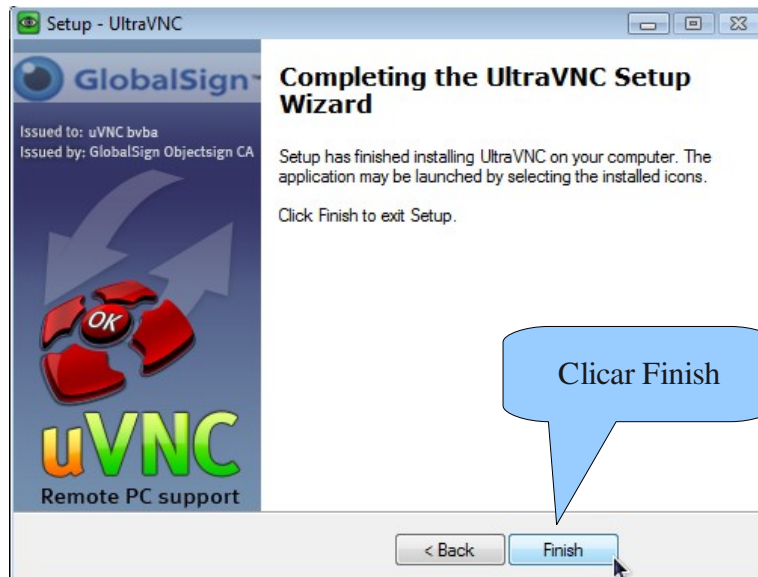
Setup - UltraVNC

GlobalSign

Issued to: uVNC bvba
Issued by: GlobalSign Objectsign CA

OK

uVNC

Remote PC support

Completing the UltraVNC Setup Wizard

Setup has finished installing UltraVNC on your computer. The application may be launched by selecting the installed icons.

Click Finish to exit Setup.

Clicar Finish

< Back

Finish